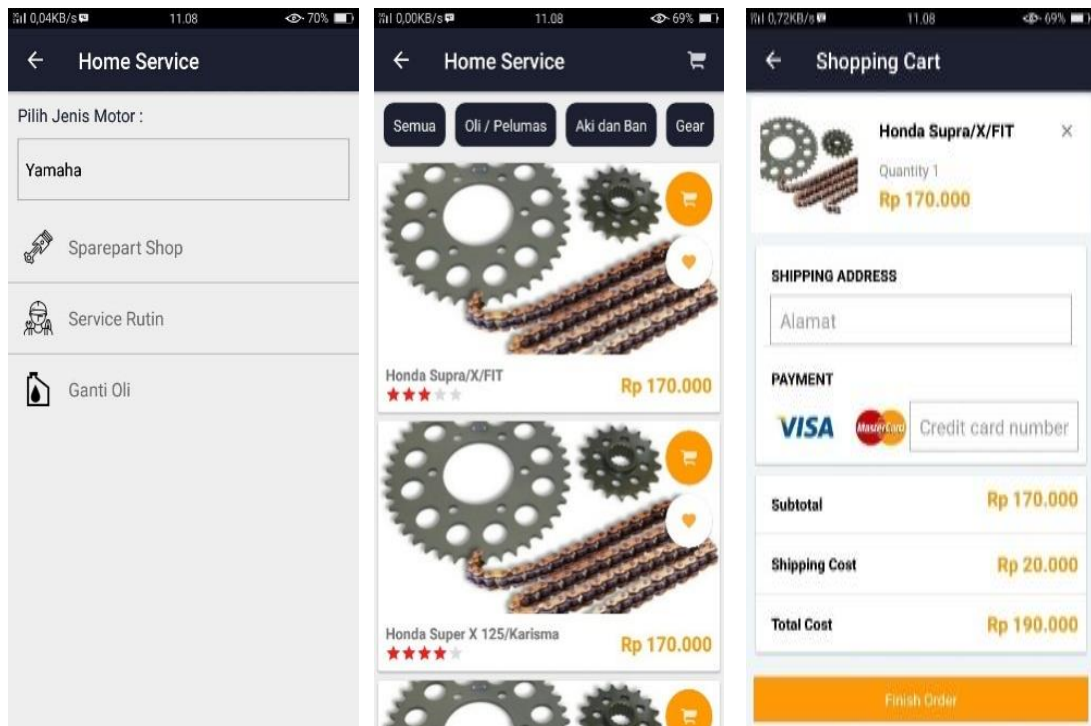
0,04KB/s 11.08 70%

← Home Service

Pilih Jenis Motor :

Yamaha

Sparepart Shop

Service Rutin

Ganti Oli

0,00KB/s 11.08 69%

← Home Service

Semua Oli / Pelumas Aki dan Ban Gear

Honda Supra/X/FIT
Rp 170.000

Honda Super X 125/Karisma
Rp 170.000

0,72KB/s 11.08 69%

← Shopping Cart

Honda Supra/X/FIT ×
Quantity 1
Rp 170.000

SHIPPING ADDRESS
Alamat

PAYMENT
VISA MasterCard Credit card number

| Subtotal | Rp 170.000 |
|---|---|
| Shipping Cost | Rp 20.000 |
| Total Cost | Rp 190.000 |

Finish Order